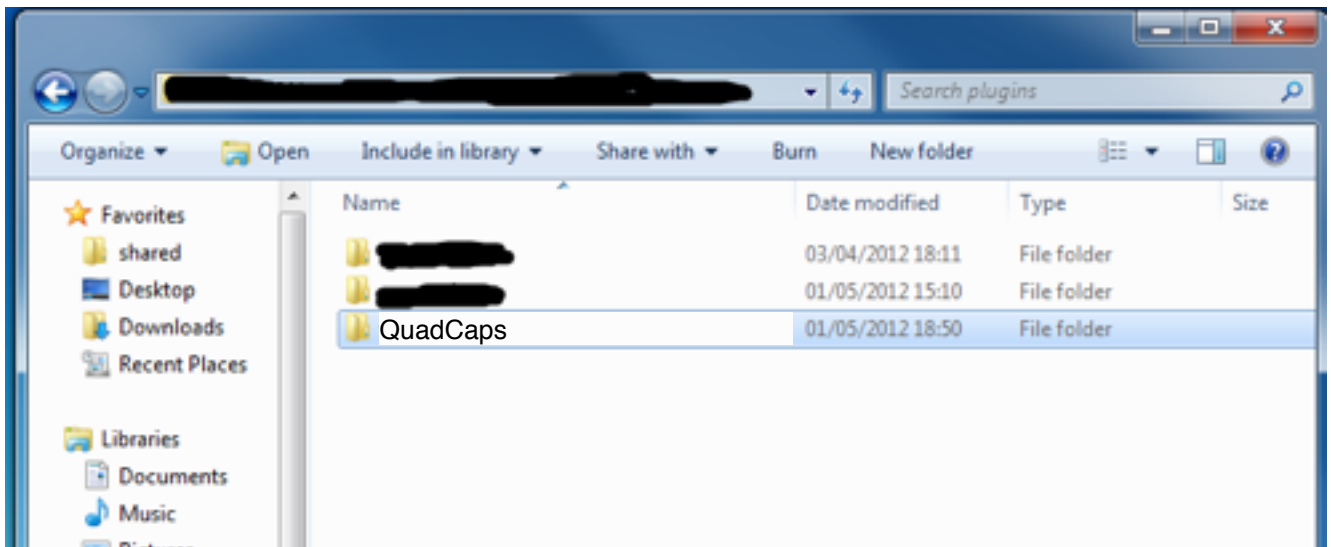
Search plugins

Organize ▾ Open Include in library ▾ Share with ▾ Burn New folder

Favorites
shared
Desktop
Downloads
Recent Places

Libraries
Documents
Music
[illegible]

| Name | Date modified | Type | Size |
|---|---|---|---|
| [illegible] | 03/04/2012 18:11 | File folder | |
| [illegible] | 01/05/2012 15:10 | File folder | |
| QuadCaps | 01/05/2012 18:50 | File folder | |